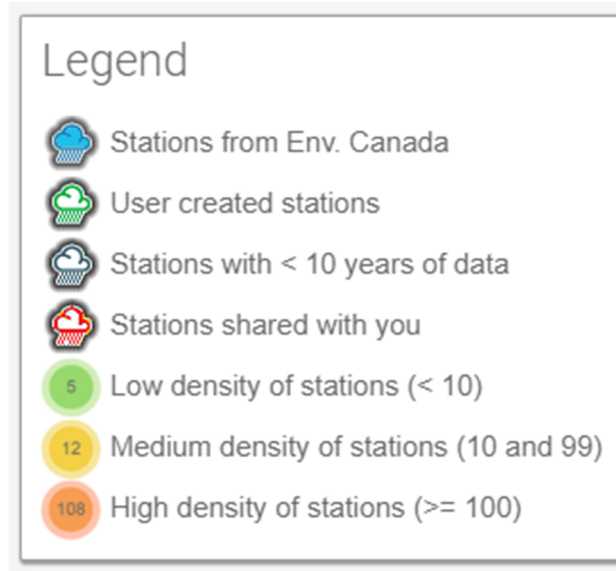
Legend

Stations from Env. Canada

User created stations

Stations with < 10 years of data

Stations shared with you

5 Low density of stations (< 10)

12 Medium density of stations (10 and 99)

108 High density of stations (>= 100)